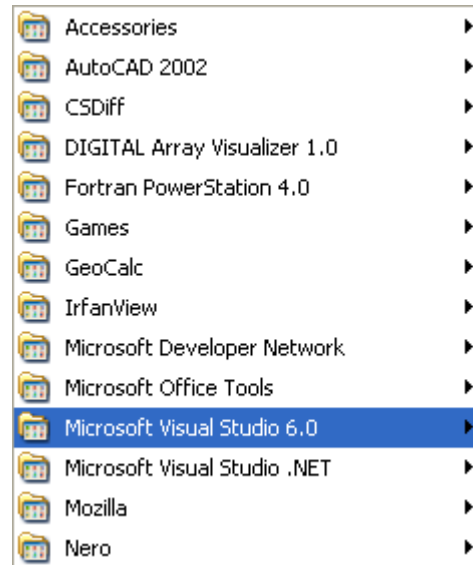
Accessories
AutoCAD 2002
CSDiff
DIGITAL Array Visualizer 1.0
Fortran PowerStation 4.0
Games
GeoCalc
IrfanView
Microsoft Developer Network
Microsoft Office Tools
Microsoft Visual Studio 6.0
Microsoft Visual Studio .NET
Mozilla
Nero